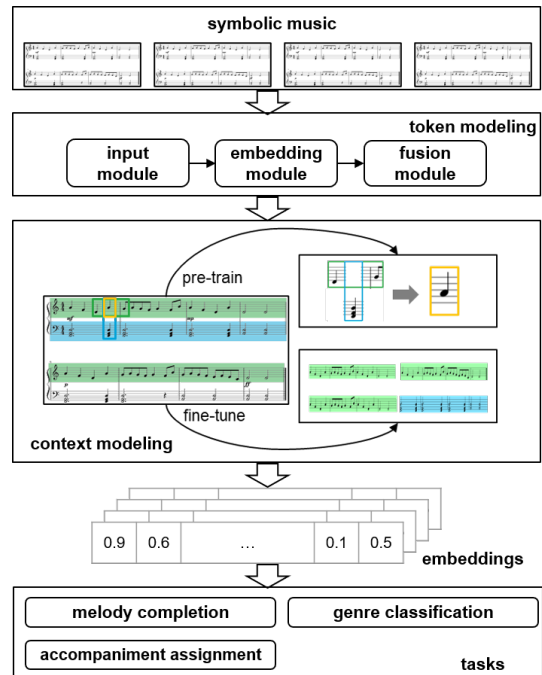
symbolic music

token modeling

input module

embedding module

fusion module

pre-train

fine-tune

context modeling

| 0.9 | 0.6 | … | 0.1 | 0.5 |
|---|---|---|---|---|

embeddings

melody completion

genre classification

accompaniment assignment

tasks